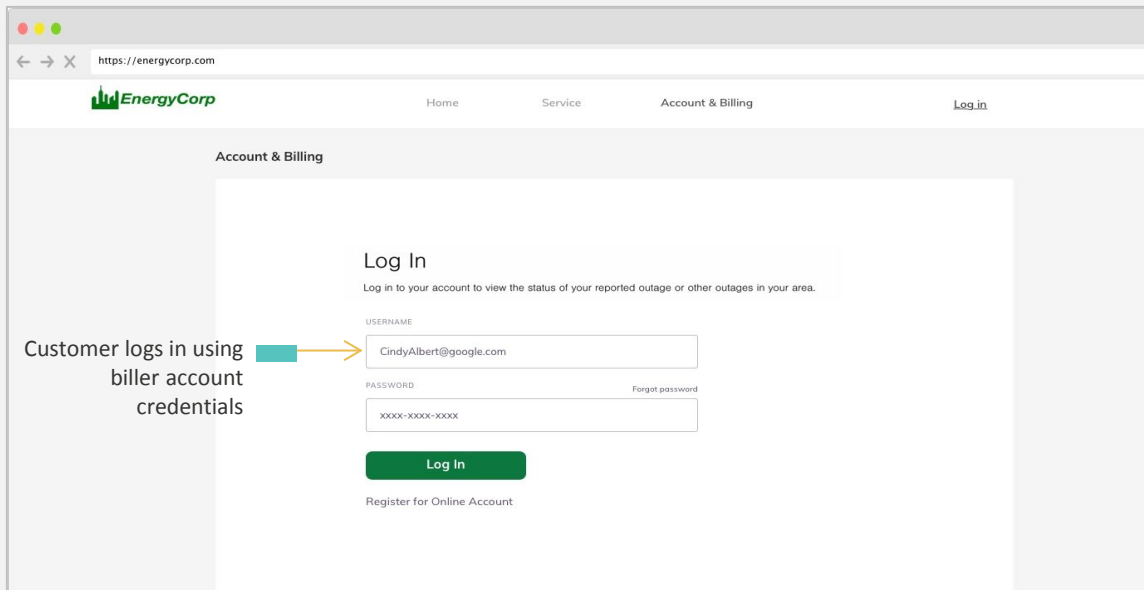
https://energycorp.com

EnergyCorp

Home

Service

Account & Billing

Log in

Account & Billing

Log In

Log in to your account to view the status of your reported outage or other outages in your area.

USERNAME

Customer logs in using biller account credentials

CindyAlbert@google.com

PASSWORD

Forgot password

xxxx-xxxx-xxxx

Log In

Register for Online Account